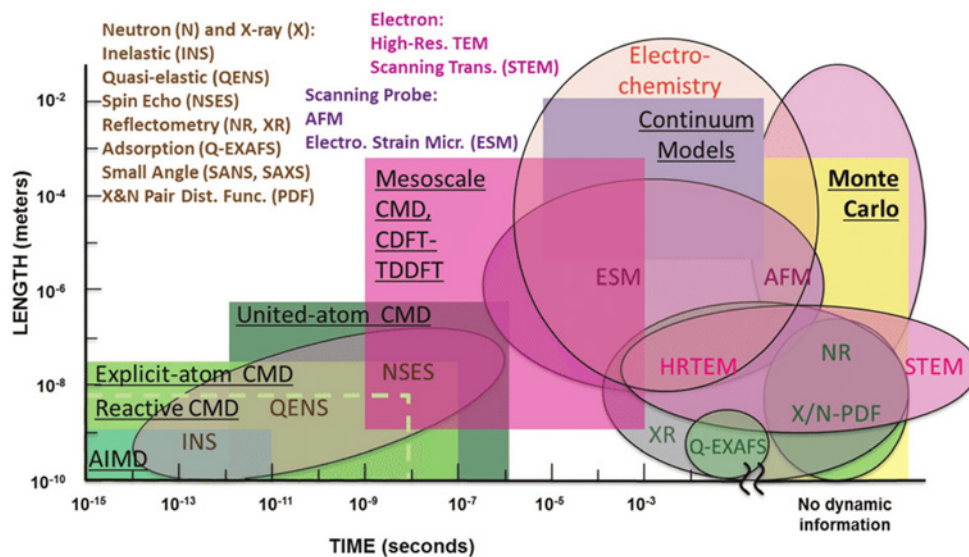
Neutron (N) and X-ray (X):
Inelastic (INS)
Quasi-elastic (QENS)
Spin Echo (NSES)
Reflectometry (NR, XR)
Adsorption (Q-EXAFS)
Small Angle (SANS, SAXS)
X&N Pair Dist. Func. (PDF)

Electron:
High-Res. TEM
Scanning Trans. (STEM)

Scanning Probe:
AFM
Electro. Strain Micr. (ESM)

Electro-chemistry

Continuum Models

Monte Carlo

Mesoscale CMD, CDFT-TDDFT

ESM

AFM

United-atom CMD

NSES

HRTEM

NR

STEM

Explicit-atom CMD

Reactive CMD

QENS

X/N-PDF

XR

INS

Q-EXAFS

AIMD

LENGTH (meters)

$10^{-2}$
$10^{-4}$
$10^{-6}$
$10^{-8}$
$10^{-10}$

$10^{-15}$ $10^{-13}$ $10^{-11}$ $10^{-9}$ $10^{-7}$ $10^{-5}$ $10^{-3}$

No dynamic information

TIME (seconds)